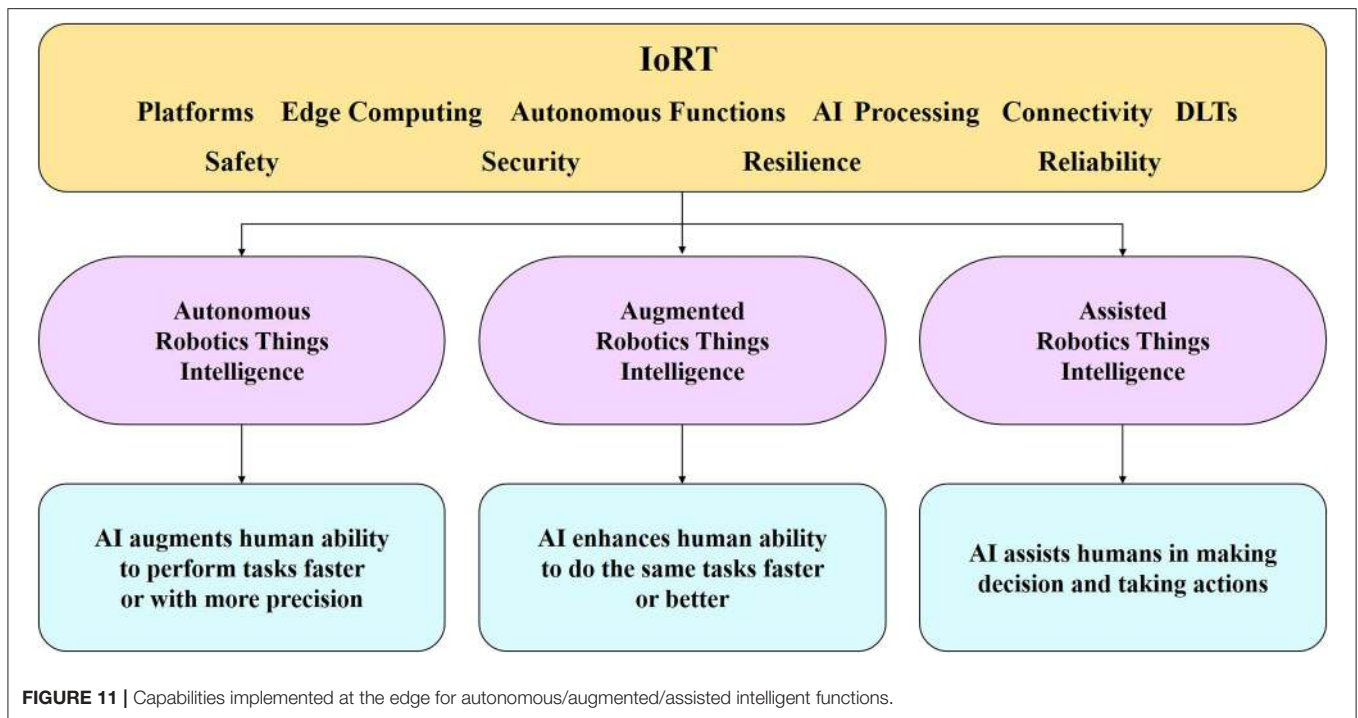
IoRT

Platforms Edge Computing Autonomous Functions AI Processing Connectivity DLTs

Safety Security Resilience Reliability

Autonomous Robotics Things Intelligence

Augmented Robotics Things Intelligence

Assisted Robotics Things Intelligence

AI augments human ability to perform tasks faster or with more precision

AI enhances human ability to do the same tasks faster or better

AI assists humans in making decision and taking actions

FIGURE 11 | Capabilities implemented at the edge for autonomous/augmented/assisted intelligent functions.